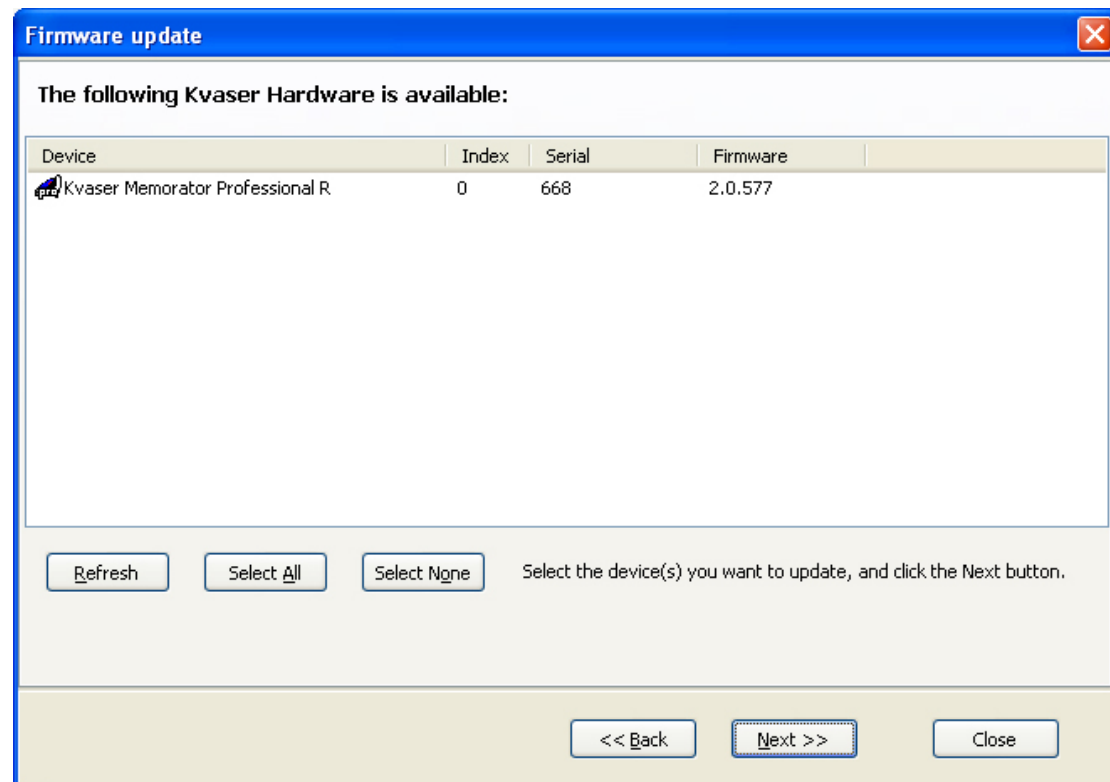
Firmware update

The following Kvaser Hardware is available:

| Device | Index | Serial | Firmware |
|---|---|---|---|
| Kvaser Memorator Professional R | 0 | 668 | 2.0.577 |

Refresh

Select All

Select None

Select the device(s) you want to update, and click the Next button.

<< Back

Next >>

Close